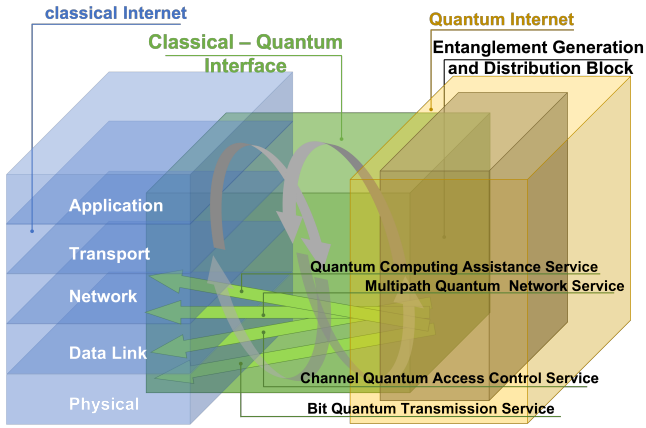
classical Internet

Classical – Quantum Interface

Quantum Internet

Entanglement Generation and Distribution Block

Application

Transport

Network

Data Link

Physical

Quantum Computing Assistance Service

Multipath Quantum Network Service

Channel Quantum Access Control Service

Bit Quantum Transmission Service